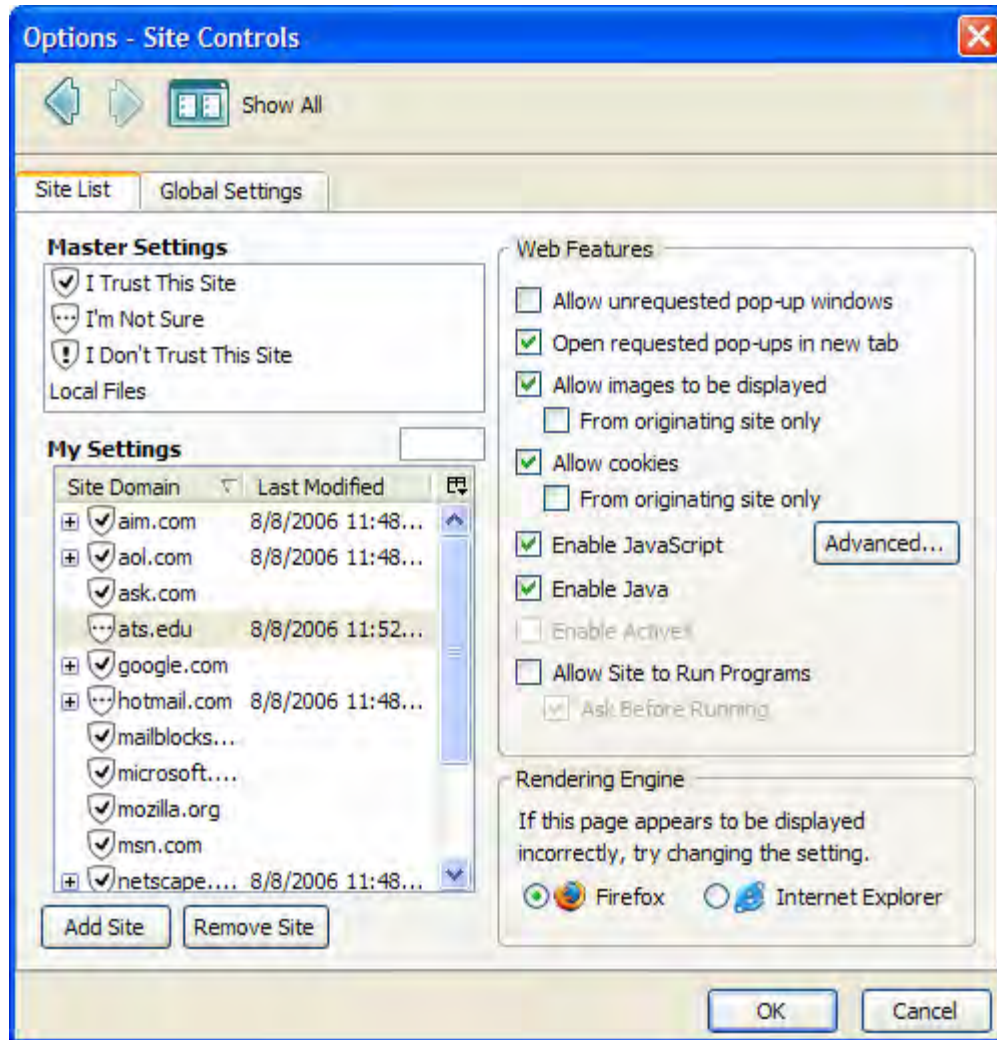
Options - Site Controls

Show All

Site List | Global Settings

Master Settings
I Trust This Site
I'm Not Sure
I Don't Trust This Site
Local Files

My Settings

| Site Domain | Last Modified |
|---|---|
| aim.com | 8/8/2006 11:48... |
| aol.com | 8/8/2006 11:48... |
| ask.com | |
| ats.edu | 8/8/2006 11:52... |
| google.com | |
| hotmail.com | 8/8/2006 11:48... |
| mailblocks... | |
| microsoft.... | |
| mozilla.org | |
| msn.com | |
| netscape.... | 8/8/2006 11:48... |

Add Site | Remove Site

Web Features
Allow unrequested pop-up windows
Open requested pop-ups in new tab
Allow images to be displayed
From originating site only
Allow cookies
From originating site only
Enable JavaScript
Advanced...
Enable Java
Enable ActiveX
Allow Site to Run Programs
Ask Before Running

Rendering Engine
If this page appears to be displayed incorrectly, try changing the setting.
Firefox
Internet Explorer

OK | Cancel